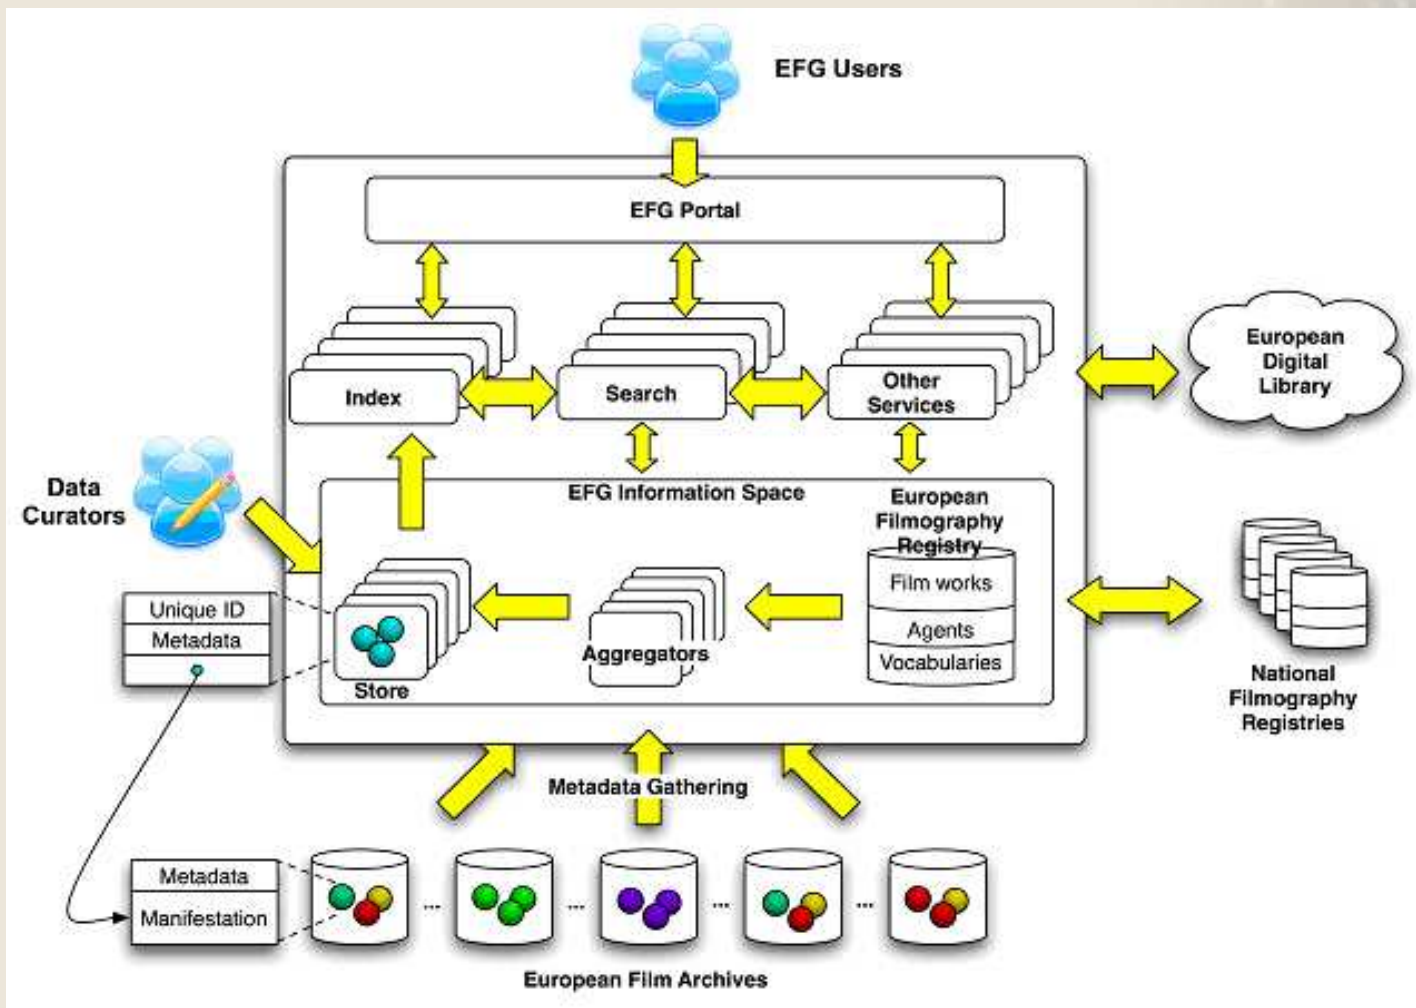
EFG Users

EFG Portal

Index

Search

Other Services

European Digital Library

Data Curators

EFG Information Space

European Filmography Registry

Film works

Agents

Vocabularies

Unique ID

Metadata

Store

Aggregators

National Filmography Registries

Metadata Gathering

Metadata

Manifestation

...

...

...

...

European Film Archives